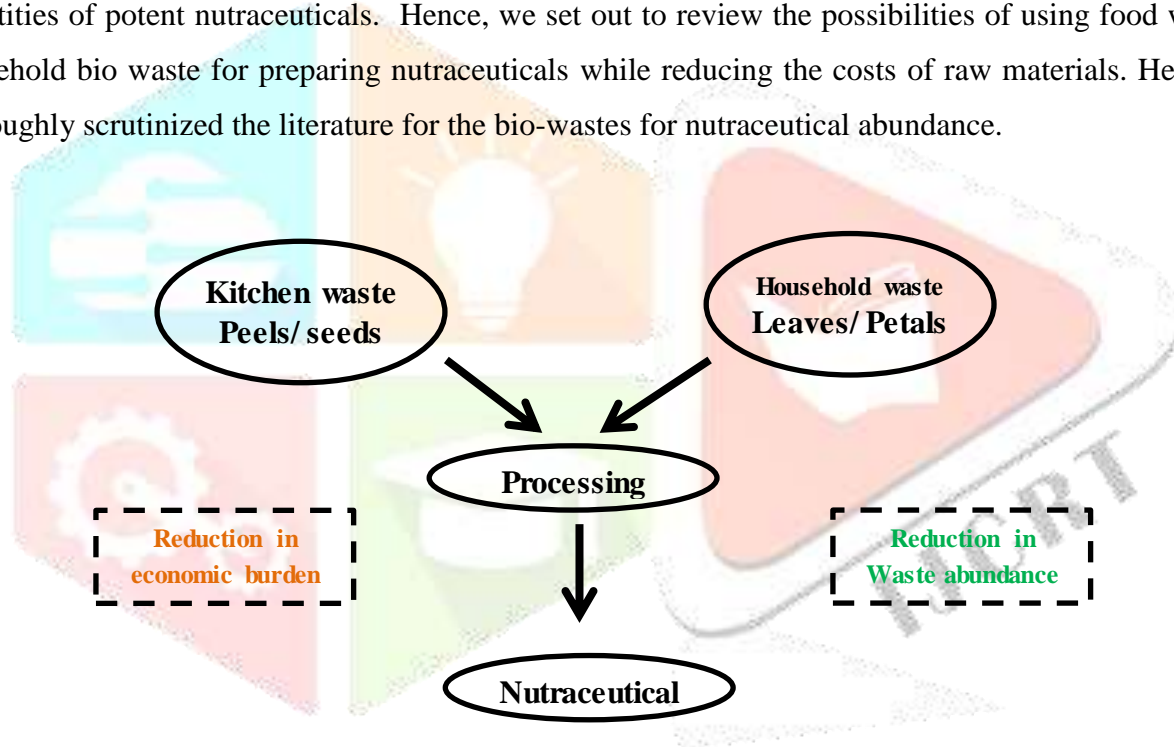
tities of potent nutraceuticals. Hence, we set out to review the possibilities of using food w ehold bio waste for preparing nutraceuticals while reducing the costs of raw materials. He oughly scrutinized the literature for the bio-wastes for nutraceutical abundance.

Kitchen waste
Peels/ seeds

Household waste
Leaves/ Petals

Processing

Reduction in economic burden

Reduction in Waste abundance

Nutraceutical

IJCRT